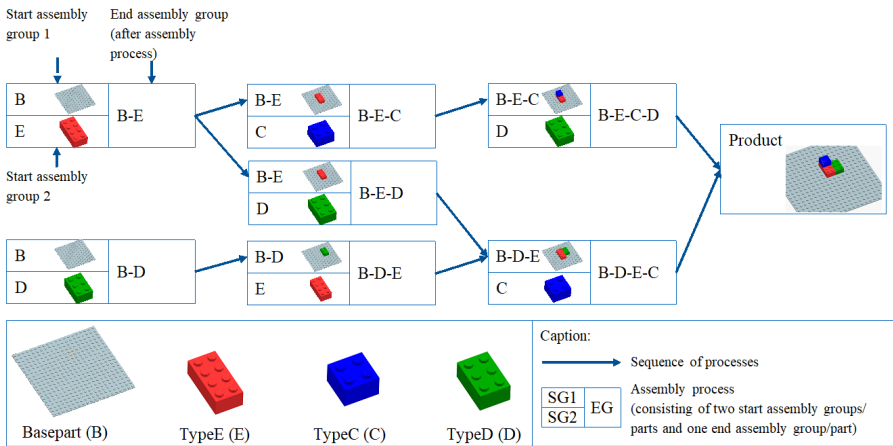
Start assembly group 1

End assembly group (after assembly process)

| B | B-E |
|---|---|
| E | |

Start assembly group 2

| B-E | B-E-C |
|---|---|
| C | |

| B-E-C | B-E-C-D |
|---|---|
| D | |

| B-E | B-E-D |
|---|---|
| D | |

| B | B-D |
|---|---|
| D | |

| B-D | B-D-E |
|---|---|
| E | |

| B-D-E | B-D-E-C |
|---|---|
| C | |

Product

Basepart (B)

TypeE (E)

TypeC (C)

TypeD (D)

Caption:

Sequence of processes

| SG1 | EG |
|---|---|
| SG2 | |

Assembly process (consisting of two start assembly groups/ parts and one end assembly group/part)